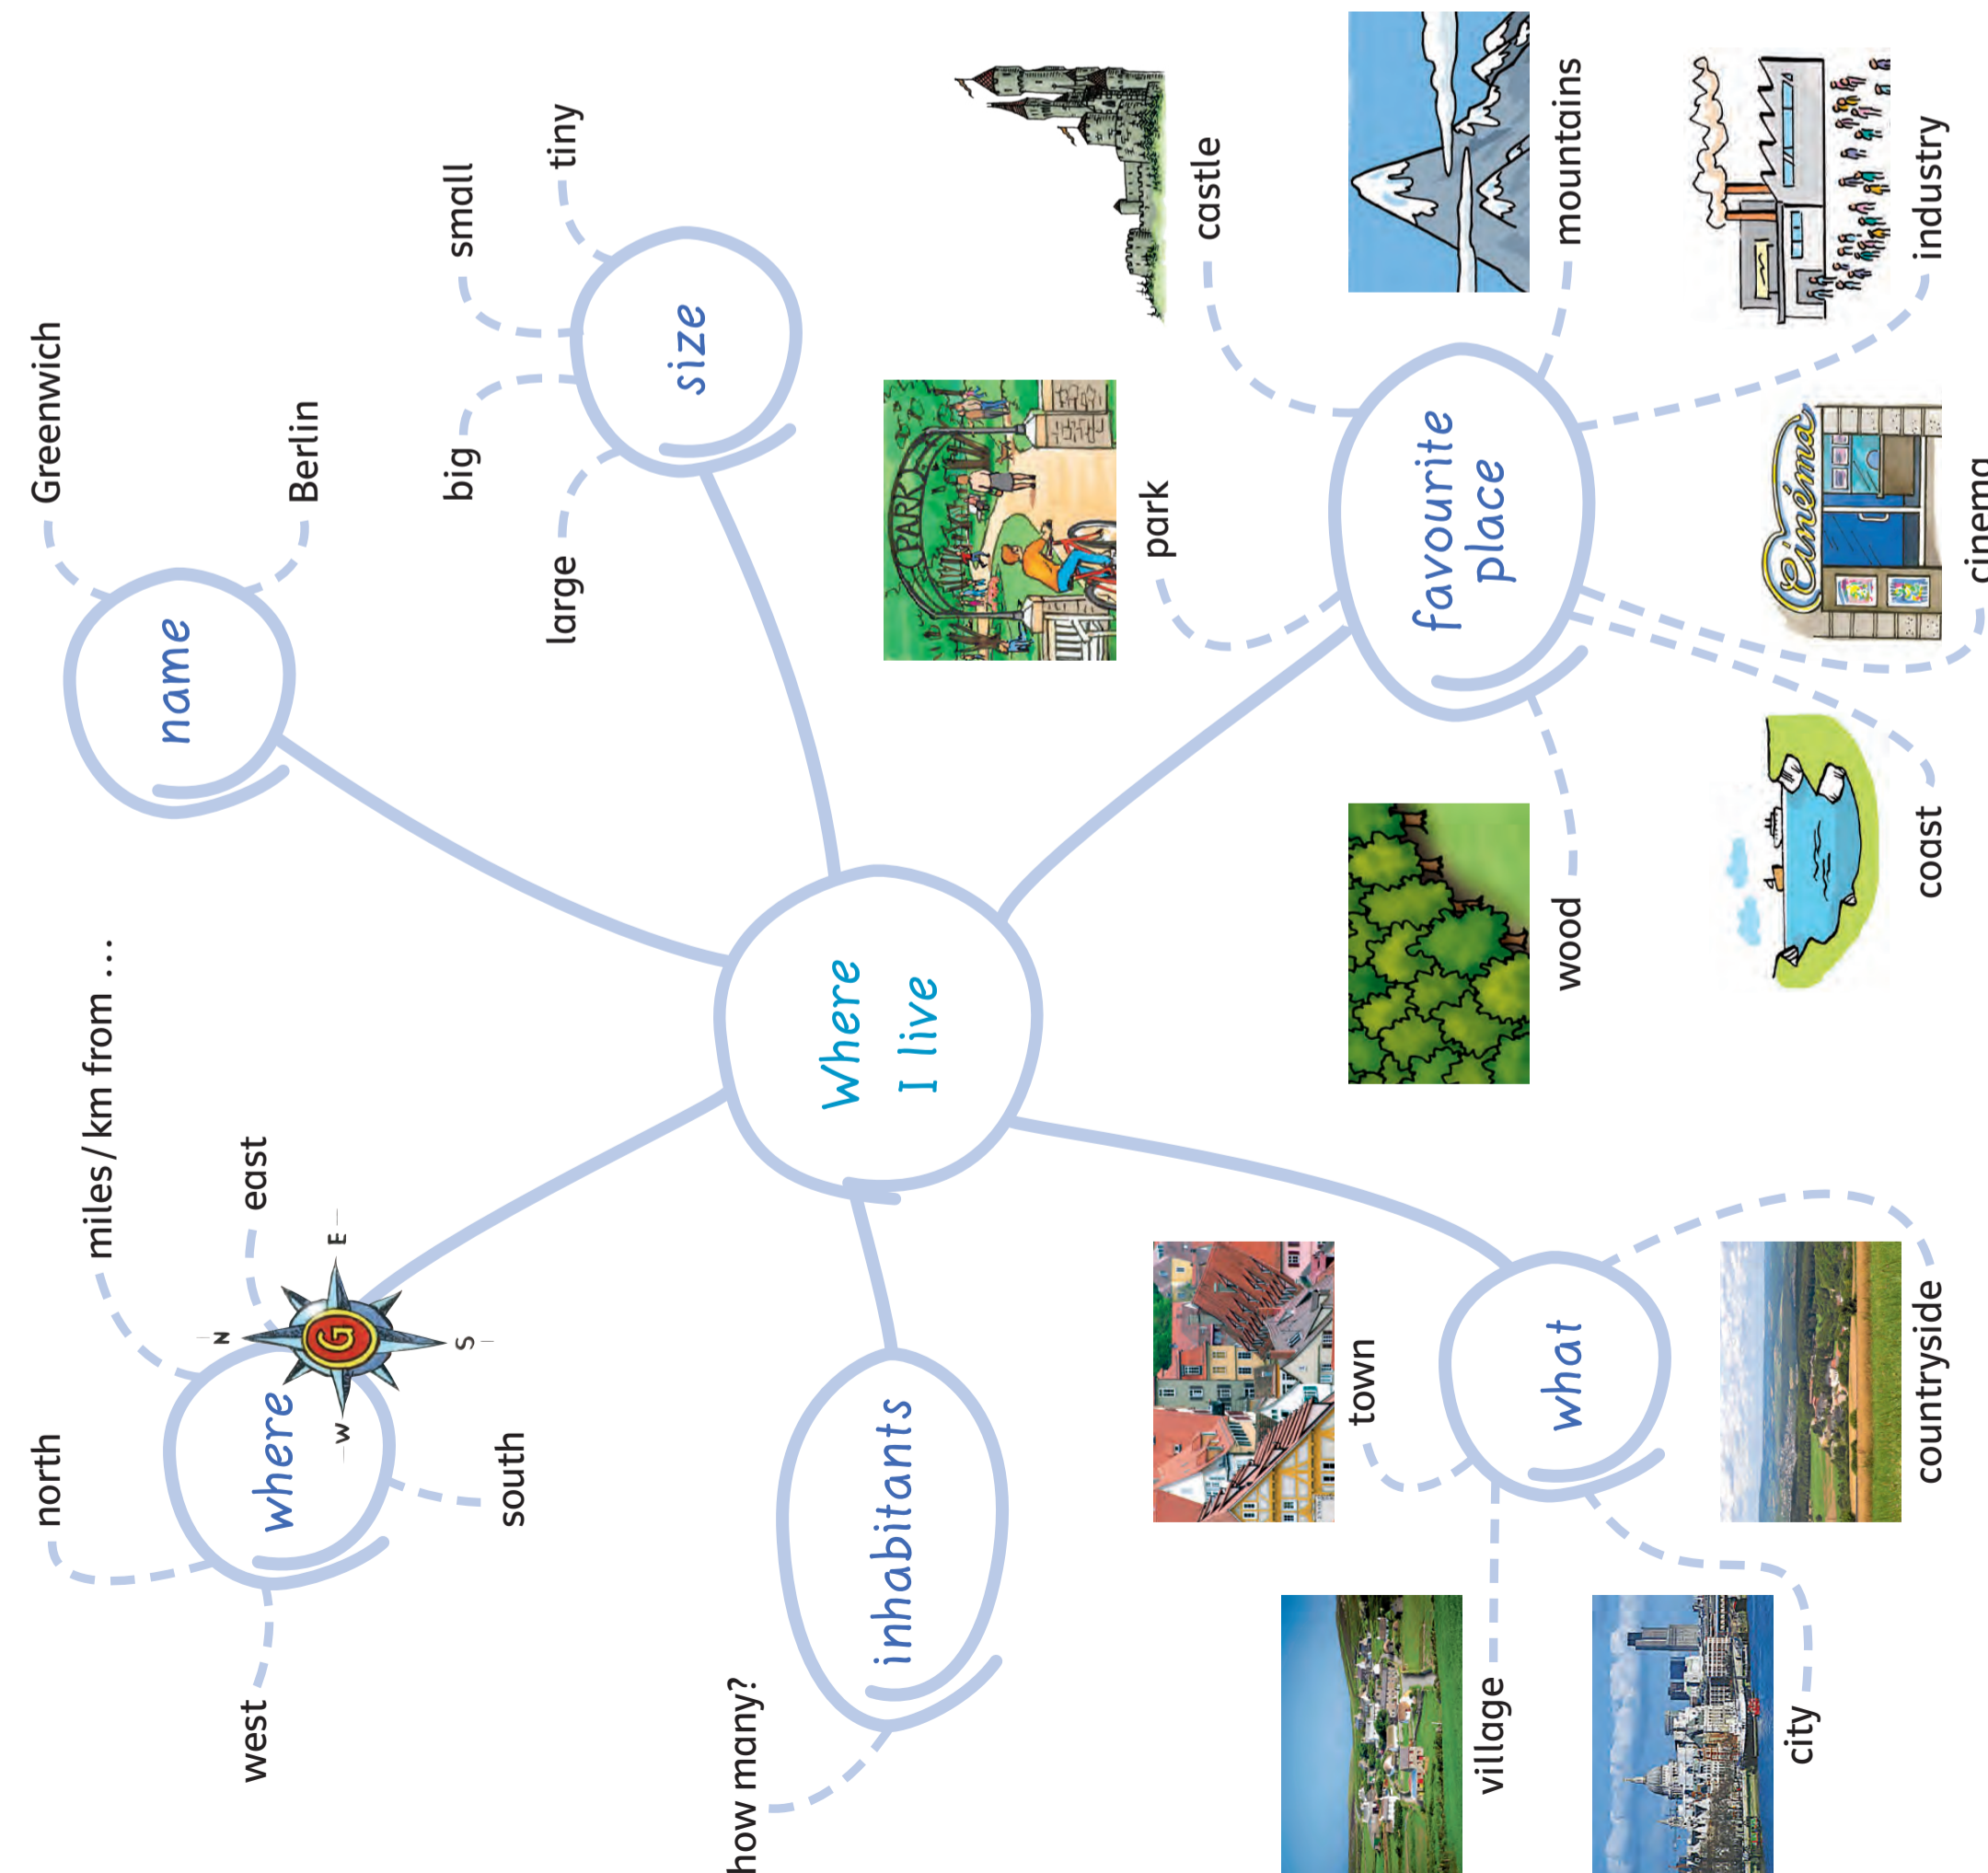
Where I live

name
Greenwich
Berlin

size
big
large
small
tiny

favourite place
park
castle
mountains
industry
cinema
coast
wood

Cinéma

PARK

what
town
countryside
village
city

inhabitants
how many?

where
north
west
south
east
miles/km from ...

N
E
S
W
G